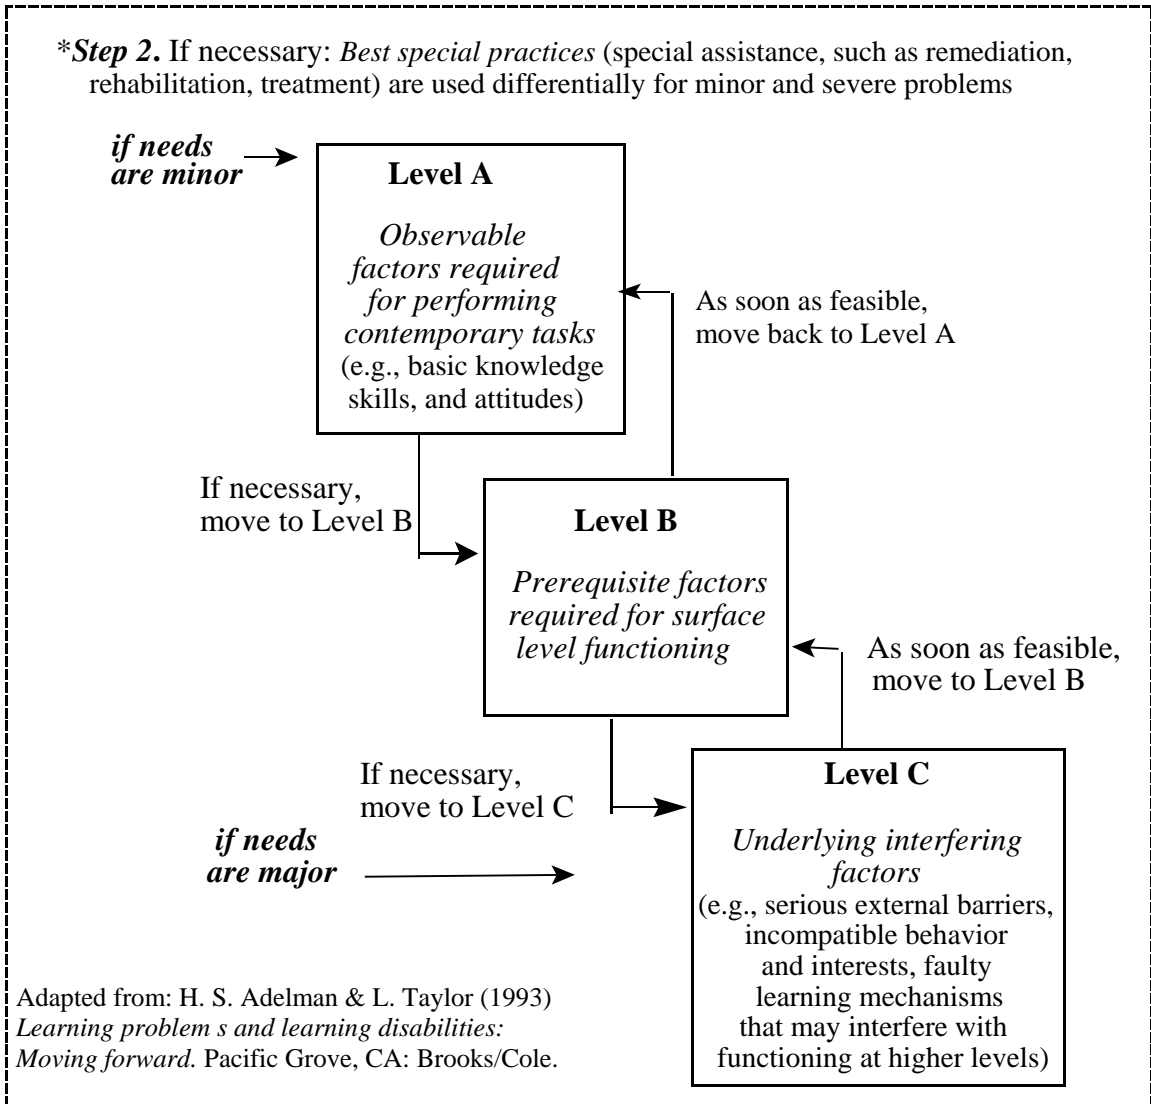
\*Step 2. If necessary: Best special practices (special assistance, such as remediation, rehabilitation, treatment) are used differentially for minor and severe problems

if needs are minor

Level A

Observable factors required for performing contemporary tasks (e.g., basic knowledge skills, and attitudes)

As soon as feasible, move back to Level A

If necessary, move to Level B

Level B

Prerequisite factors required for surface level functioning

As soon as feasible, move to Level B

If necessary, move to Level C

if needs are major

Level C

Underlying interfering factors (e.g., serious external barriers, incompatible behavior and interests, faulty learning mechanisms that may interfere with functioning at higher levels)

Adapted from: H. S. Adelman & L. Taylor (1993) Learning problem s and learning disabilities: Moving forward. Pacific Grove, CA: Brooks/Cole.